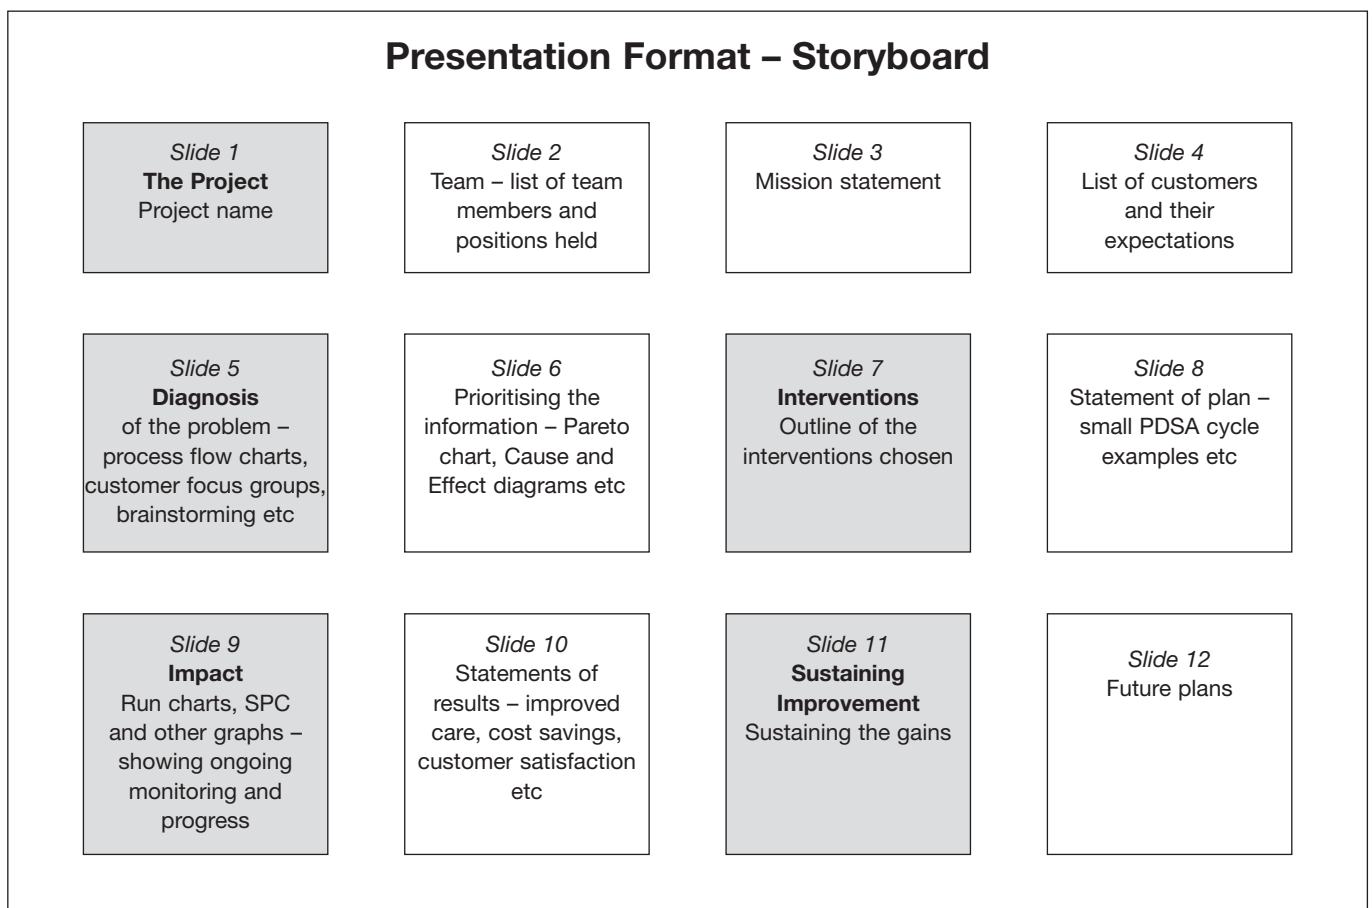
Presentation Format – Storyboard

Slide 1
The Project
Project name

Slide 2
Team – list of team members and positions held

Slide 3
Mission statement

Slide 4
List of customers and their expectations

Slide 5
Diagnosis
of the problem – process flow charts, customer focus groups, brainstorming etc

Slide 6
Prioritising the information – Pareto chart, Cause and Effect diagrams etc

Slide 7
Interventions
Outline of the interventions chosen

Slide 8
Statement of plan – small PDSA cycle examples etc

Slide 9
Impact
Run charts, SPC and other graphs – showing ongoing monitoring and progress

Slide 10
Statements of results – improved care, cost savings, customer satisfaction etc

Slide 11
Sustaining Improvement
Sustaining the gains

Slide 12
Future plans